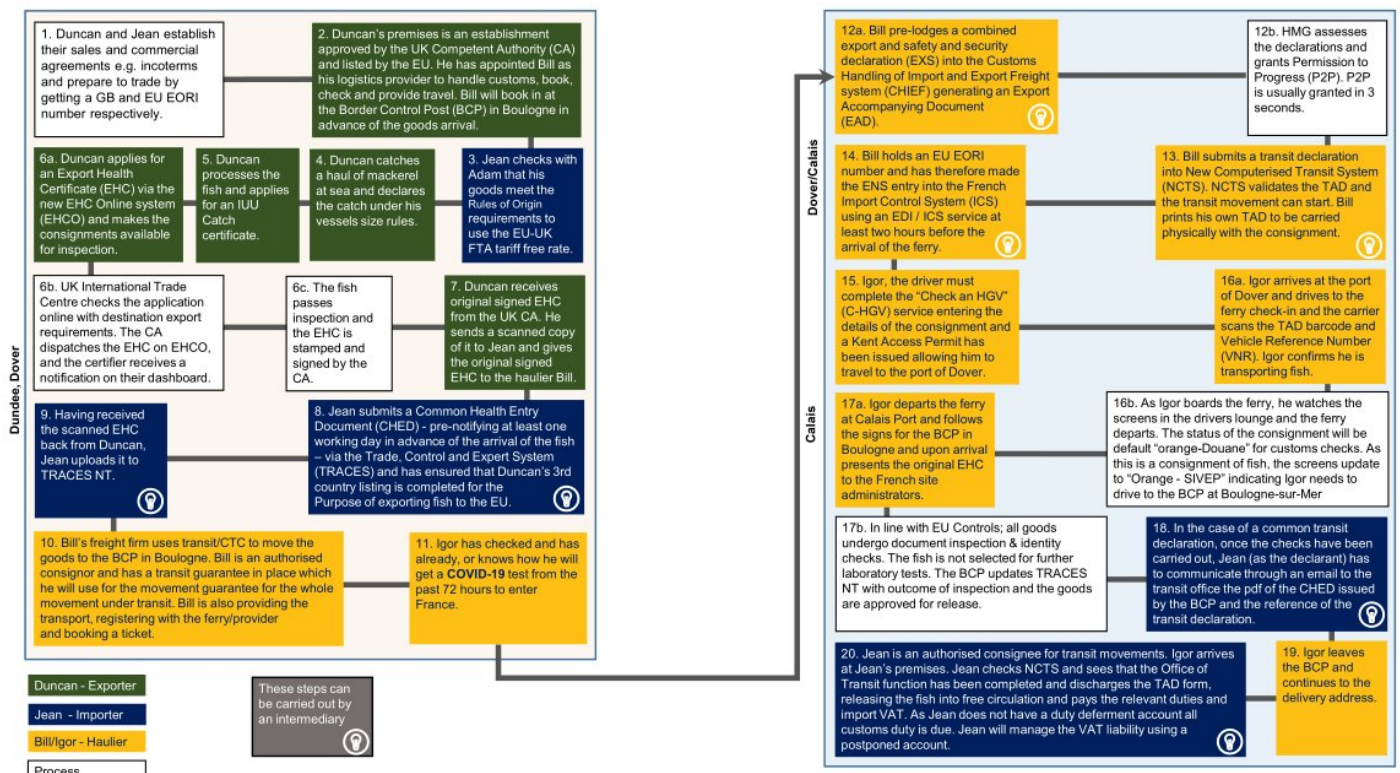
Dundee, Dover

1. Duncan and Jean establish their sales and commercial agreements e.g. incoterms and prepare to trade by getting a GB and EU EORI number respectively.

2. Duncan's premises is an establishment approved by the UK Competent Authority (CA) and listed by the EU. He has appointed Bill as his logistics provider to handle customs, book, check and provide travel. Bill will book in at the Border Control Post (BCP) in Boulogne in advance of the goods arrival.

6a. Duncan applies for an Export Health Certificate (EHC) via the new EHC Online system (EHCO) and makes the consignments available for inspection.

5. Duncan processes the fish and applies for an IUU Catch certificate.

4. Duncan catches a haul of mackerel at sea and declares the catch under his vessels size rules.

3. Jean checks with Adam that his goods meet the Rules of Origin requirements to use the EU-UK FTA tariff free rate.

6b. UK International Trade Centre checks the application online with destination export requirements. The CA dispatches the EHC on EHCO, and the certifier receives a notification on their dashboard.

6c. The fish passes inspection and the EHC is stamped and signed by the CA.

7. Duncan receives original signed EHC from the UK CA. He sends a scanned copy of it to Jean and gives the original signed EHC to the haulier Bill.

9. Having received the scanned EHC back from Duncan, Jean uploads it to TRACES NT.

8. Jean submits a Common Health Entry Document (CHED) - pre-notifying at least one working day in advance of the arrival of the fish – via the Trade, Control and Expert System (TRACES) and has ensured that Duncan's 3rd country listing is completed for the Purpose of exporting fish to the EU.

10. Bill's freight firm uses transit/CTC to move the goods to the BCP in Boulogne. Bill is an authorised consignor and has a transit guarantee in place which he will use for the movement guarantee for the whole movement under transit. Bill is also providing the transport, registering with the ferry/provider and booking a ticket.

11. Igor has checked and has already, or knows how he will get a COVID-19 test from the past 72 hours to enter France.

Duncan - Exporter
Jean - Importer
Bill/Igor - Haulier
Process

These steps can be carried out by an intermediary

Dover/Calais

12a. Bill pre-lodges a combined export and safety and security declaration (EXS) into the Customs Handling of Import and Export Freight system (CHIEF) generating an Export Accompanying Document (EAD).

12b. HMG assesses the declarations and grants Permission to Progress (P2P). P2P is usually granted in 3 seconds.

14. Bill holds an EU EORI number and has therefore made the ENS entry into the French Import Control System (ICS) using an EDI / ICS service at least two hours before the arrival of the ferry.

13. Bill submits a transit declaration into New Computerised Transit System (NCTS). NCTS validates the TAD and the transit movement can start. Bill prints his own TAD to be carried physically with the consignment.

15. Igor, the driver must complete the "Check an HGV" (C-HGV) service entering the details of the consignment and a Kent Access Permit has been issued allowing him to travel to the port of Dover.

16a. Igor arrives at the port of Dover and drives to the ferry check-in and the carrier scans the TAD barcode and Vehicle Reference Number (VNR). Igor confirms he is transporting fish.

Calais

17a. Igor departs the ferry at Calais Port and follows the signs for the BCP in Boulogne and upon arrival presents the original EHC to the French site administrators.

16b. As Igor boards the ferry, he watches the screens in the drivers lounge and the ferry departs. The status of the consignment will be default "orange-Douane" for customs checks. As this is a consignment of fish, the screens update to "Orange - SIVEP" indicating Igor needs to drive to the BCP at Boulogne-sur-Mer

17b. In line with EU Controls; all goods undergo document inspection & identity checks. The fish is not selected for further laboratory tests. The BCP updates TRACES NT with outcome of inspection and the goods are approved for release.

18. In the case of a common transit declaration, once the checks have been carried out, Jean (as the declarant) has to communicate through an email to the transit office the pdf of the CHED issued by the BCP and the reference of the transit declaration.

20. Jean is an authorised consignee for transit movements. Igor arrives at Jean's premises. Jean checks NCTS and sees that the Office of Transit function has been completed and discharges the TAD form, releasing the fish into free circulation and pays the relevant duties and import VAT. As Jean does not have a duty deferment account all customs duty is due. Jean will manage the VAT liability using a postponed account.

19. Igor leaves the BCP and continues to the delivery address.